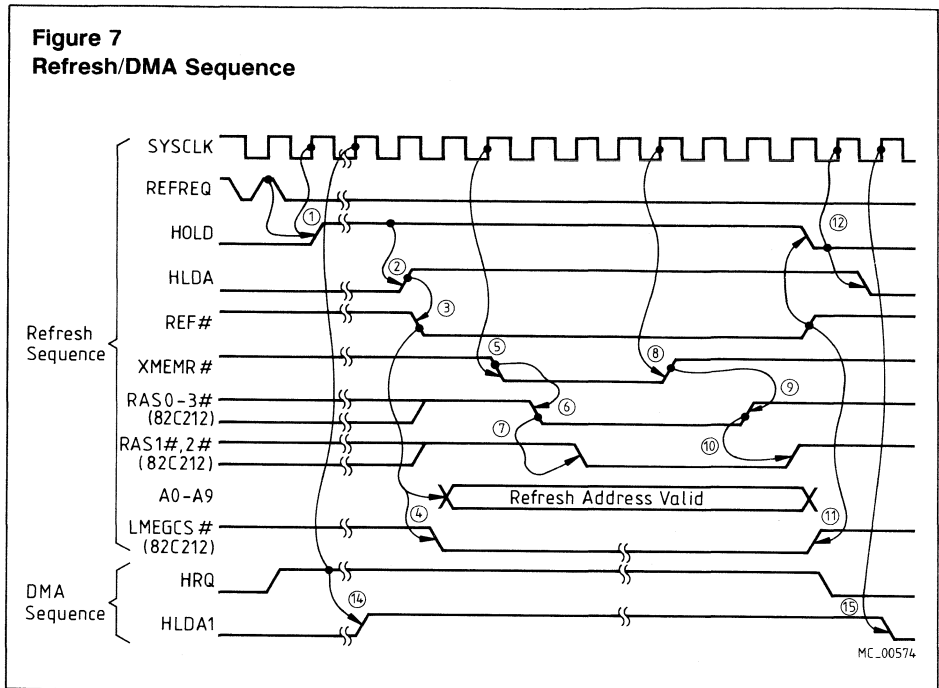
Figure 7
Refresh/DMA Sequence

SYSCLK
REFREQ
HOLD
HLDA
REF#
XMEMR#
RAS0-3#
(82C212)
RAS1#,2#
(82C212)
A0-A9
LMEGCS#
(82C212)
HRQ
HLDA1

Refresh Sequence
DMA Sequence

Refresh Address Valid

①
②
③
④
⑤
⑥
⑦
⑧
⑨
⑩
⑪
⑫
⑭
⑮

MC_00574